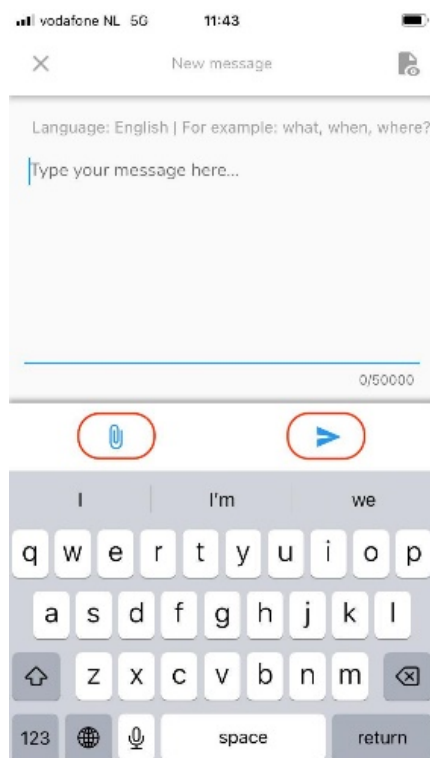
vodafone NL 5G 11:43

×
New message

Language: English | For example: what, when, where?

Type your message here...

0/50000

I
I'm
we

q w e r t y u i o p
a s d f g h j k l
z x c v b n m
123
space
return